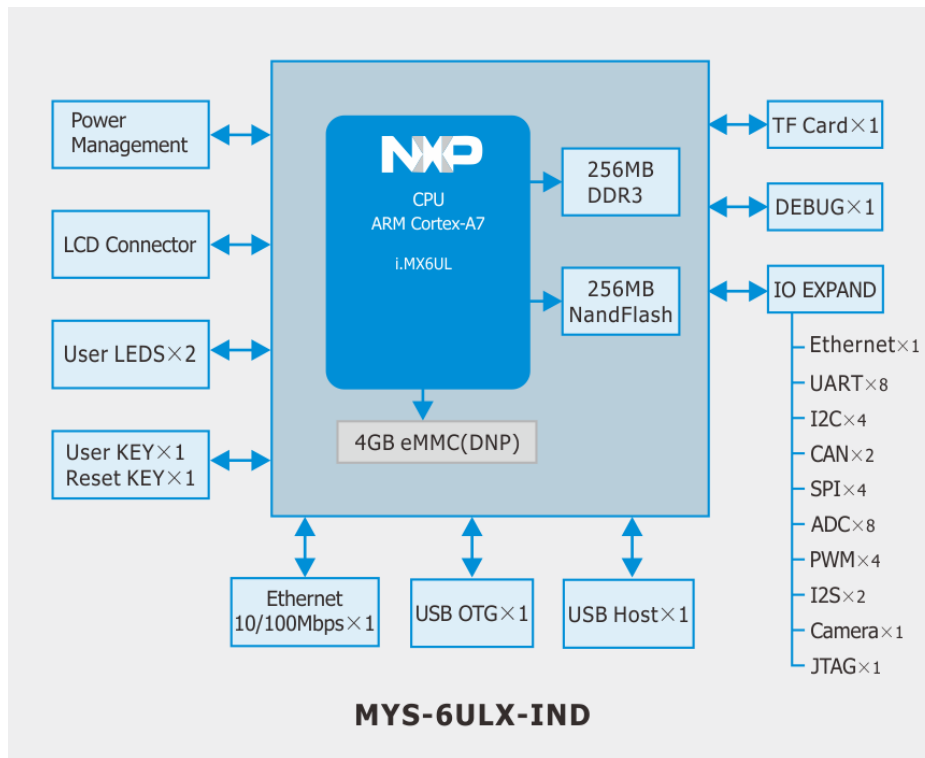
Power Management

LCD Connector

User LEDS×2

User KEY×1
Reset KEY×1

NXP
CPU
ARM Cortex-A7
i.MX6UL

256MB DDR3

256MB NandFlash

4GB eMMC(DNP)

TF Card×1

DEBUG×1

IO EXPAND

Ethernet×1
UART×8
I2C×4
CAN×2
SPI×4
ADC×8
PWM×4
I2S×2
Camera×1
JTAG×1

Ethernet 10/100Mbps×1

USB OTG×1

USB Host×1

MYS-6ULX-IND